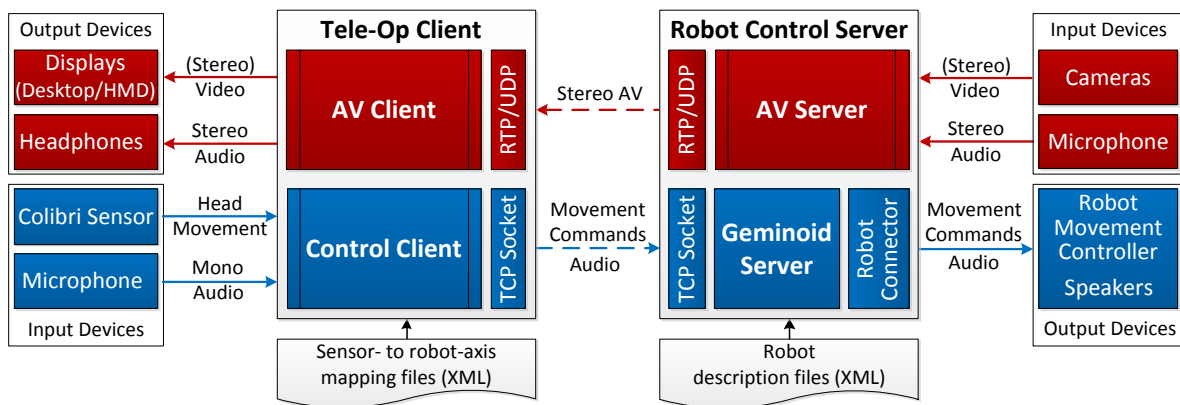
Output Devices

Displays (Desktop/HMD)

Headphones

(Stereo) Video

Stereo Audio

Tele-Op Client

AV Client

RTP/UDP

Stereo AV

Robot Control Server

RTP/UDP

AV Server

(Stereo) Video

Stereo Audio

Input Devices

Cameras

Microphone

Input Devices

Colibri Sensor

Microphone

Head Movement

Mono Audio

Control Client

TCP Socket

Movement Commands Audio

TCP Socket

Geminoid Server

Robot Connector

Movement Commands Audio

Robot Movement Controller

Speakers

Output Devices

Input Devices

Sensor- to robot-axis mapping files (XML)

Robot description files (XML)